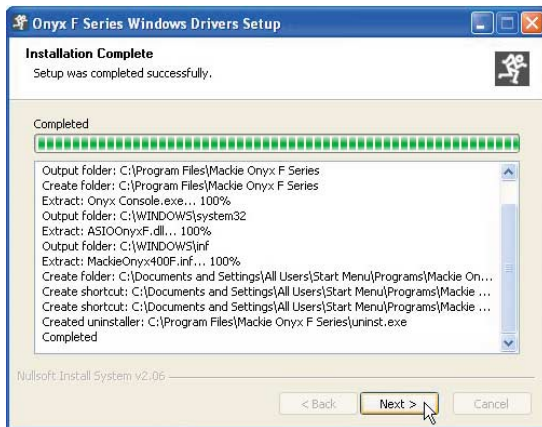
Onyx F Series Windows Drivers Setup

Installation Complete
Setup was completed successfully.

Completed

Output folder: C:\Program Files\Mackie Onyx F Series
Create folder: C:\Program Files\Mackie Onyx F Series
Extract: Onyx Console.exe... 100%
Output folder: C:\WINDOWS\system32
Extract: ASIOOnyxF.dll... 100%
Output folder: C:\WINDOWS\inf
Extract: MackieOnyx400F.inf... 100%
Create folder: C:\Documents and Settings\All Users\Start Menu\Programs\Mackie On...
Create shortcut: C:\Documents and Settings\All Users\Start Menu\Programs\Mackie ...
Create shortcut: C:\Documents and Settings\All Users\Start Menu\Programs\Mackie ...
Created uninstaller: C:\Program Files\Mackie Onyx F Series\uninst.exe
Completed

Nullsoft Install System v2.06

< Back Next > Cancel